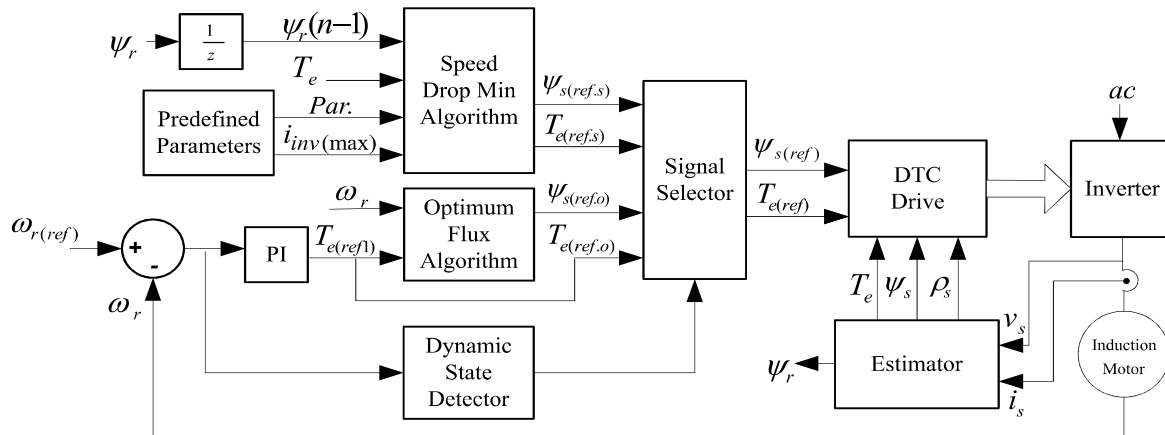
$\psi_r$

$\frac{1}{z}$

$\psi_r(n-1)$

$T_e$

Speed Drop Min Algorithm

Predefined Parameters

$Par.$

$i_{inv}(\max)$

$\psi_{s(ref.s)}$

$T_{e(ref.s)}$

Signal Selector

$\psi_{s(ref)}$

$T_{e(ref)}$

DTC Drive

$ac$

Inverter

$\omega_r$

Optimum Flux Algorithm

$\psi_{s(ref.o)}$

$T_{e(ref.o)}$

$\omega_{r(ref)}$

+

-

$\omega_r$

PI

$T_{e(ref1)}$

$T_e$

$\psi_s$

$\rho_s$

$v_s$

$i_s$

Estimator

$\psi_r$

Dynamic State Detector

Induction Motor